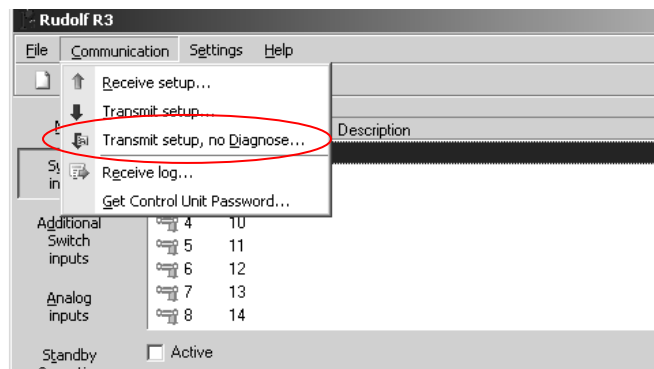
Rudolf R3

File Communication Settings Help

Receive setup...
Transmit setup...
Transmit setup, no Diagnose...
Receive log...
Get Control Unit Password...

Description

Sy in

Additional Switch inputs

4 10
5 11
6 12
7 13
8 14

Analog inputs

Standby

Active